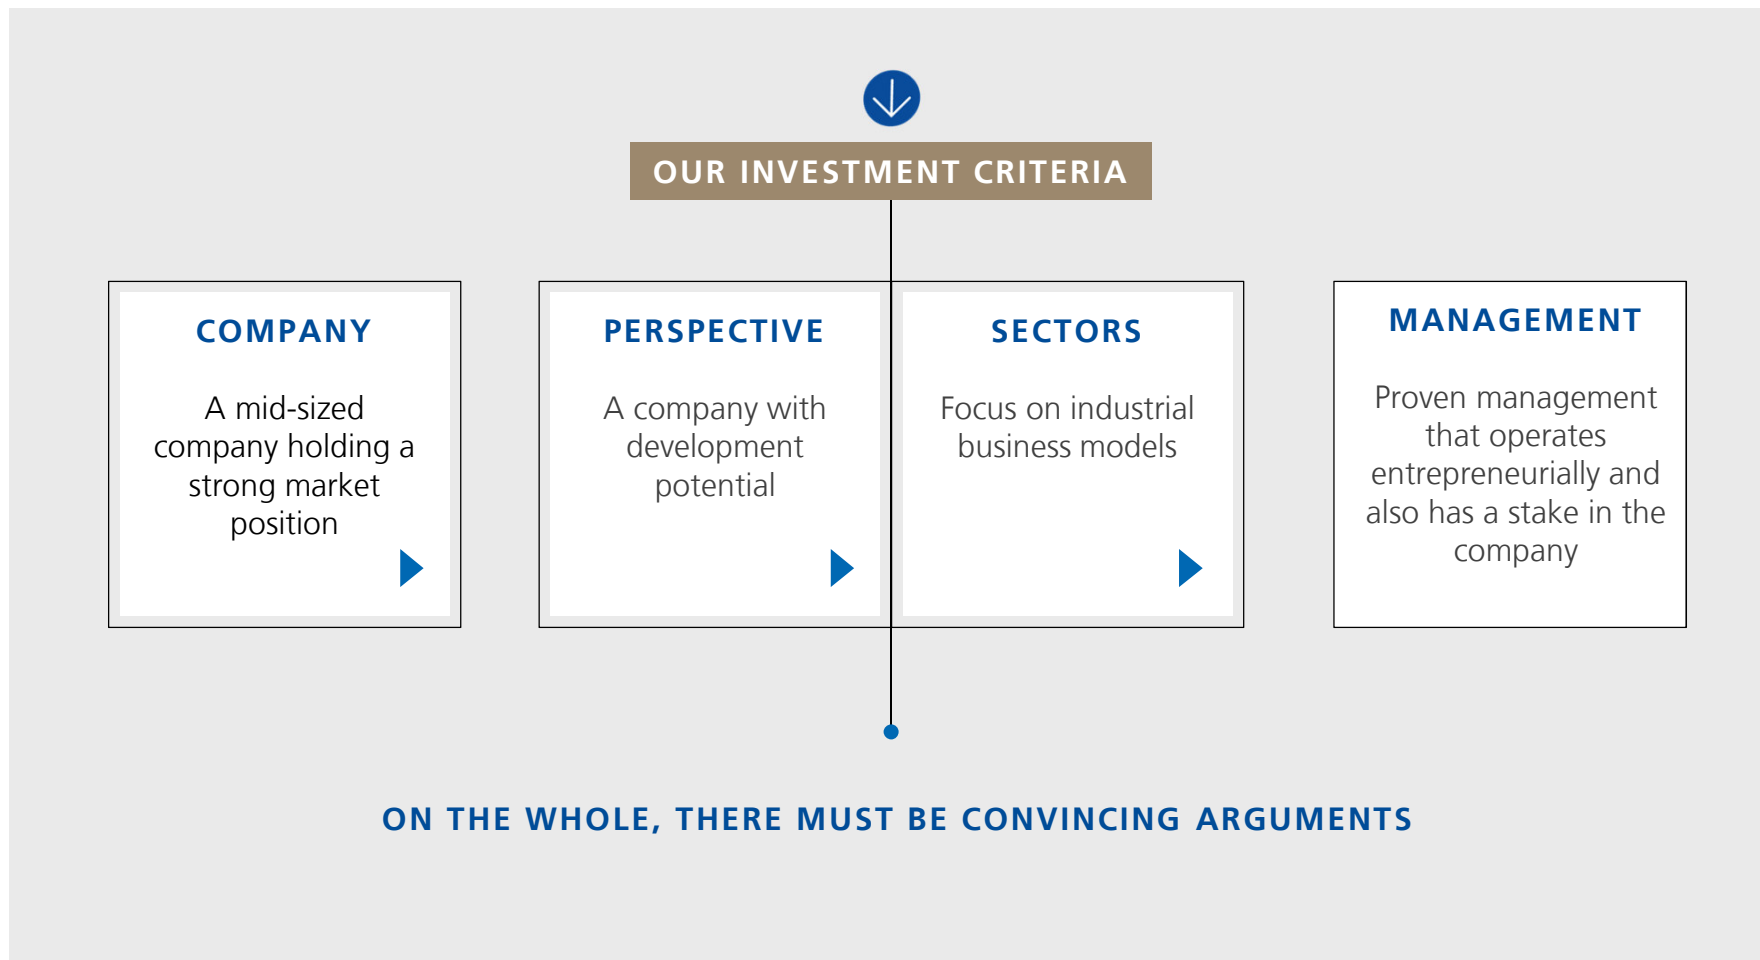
OUR INVESTMENT CRITERIA

COMPANY

A mid-sized company holding a strong market position

PERSPECTIVE

A company with development potential

SECTORS

Focus on industrial business models

MANAGEMENT

Proven management that operates entrepreneurially and also has a stake in the company

ON THE WHOLE, THERE MUST BE CONVINCING ARGUMENTS